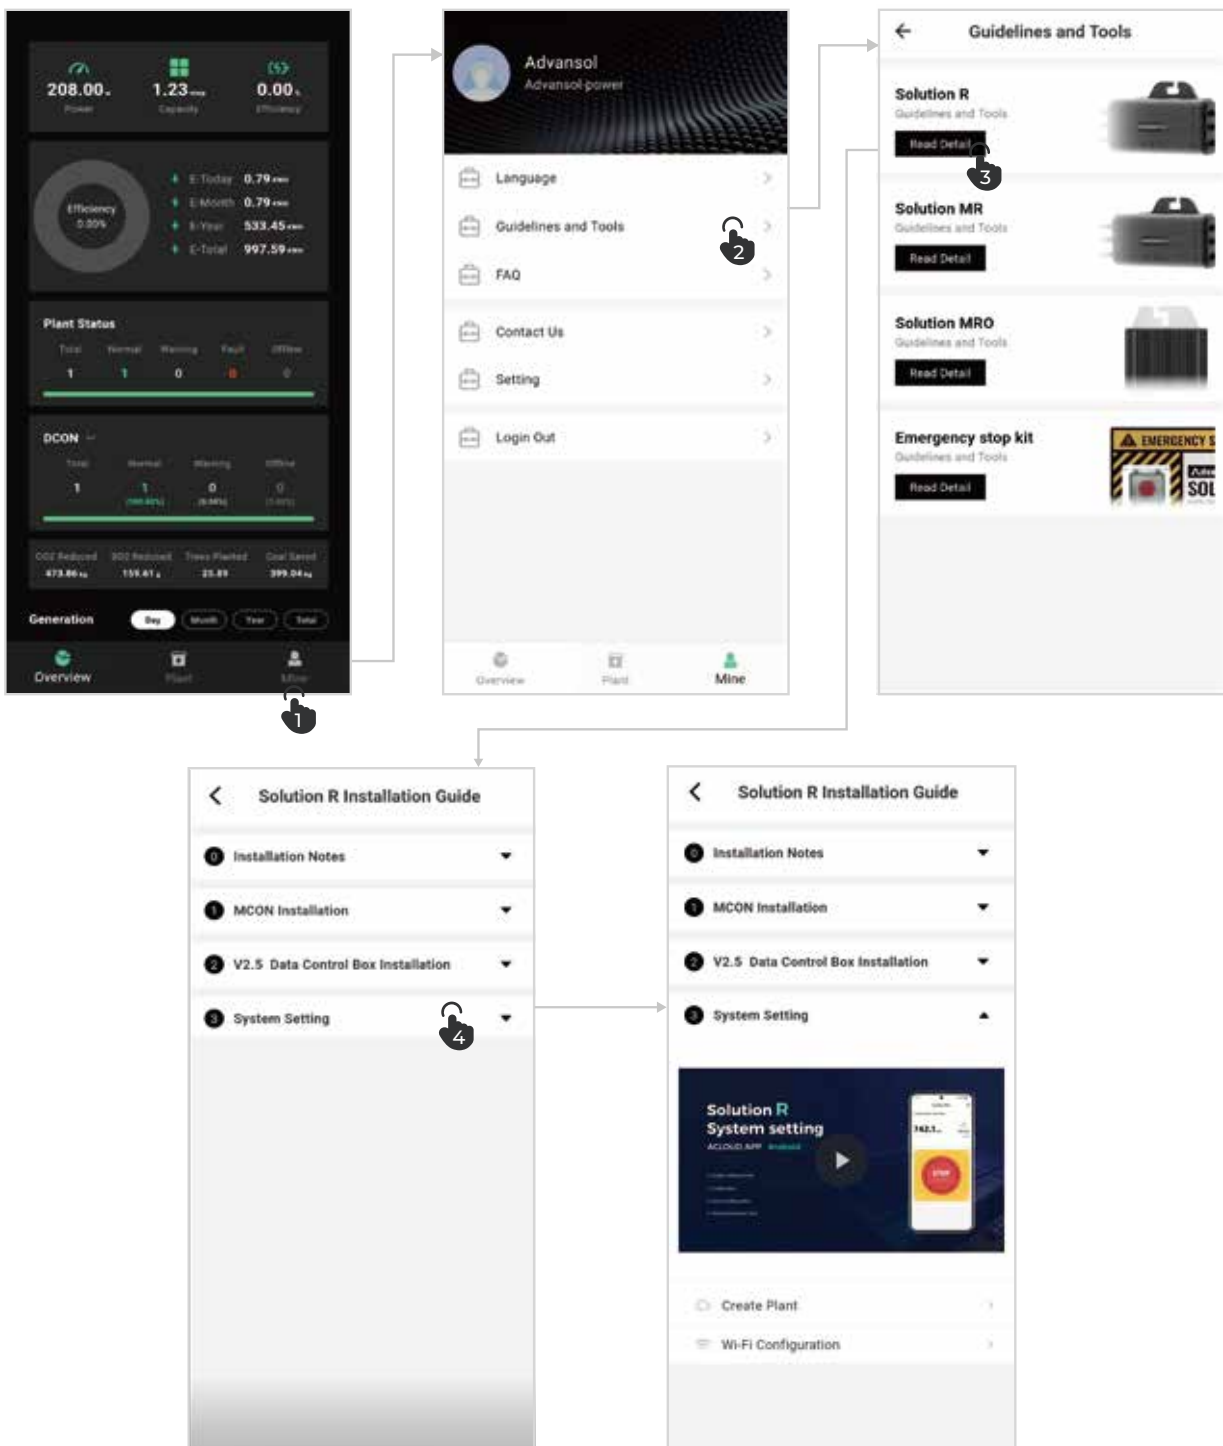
208.00
Power

1.23
Capacity

0.00
Efficiency

Efficiency
0.00%

E-Today 0.79
E-Month 0.79
E-Year 533.45
E-Total 997.59

Plant Status

| Total | Normal | Warning | Fault | Offline |
|---|---|---|---|---|
| 1 | 1 | 0 | 0 | 0 |

DCON

| Total | Normal | Warning | Offline |
|---|---|---|---|
| 1 | 1 | 0 | 0 |

| CO2 Reduced | SO2 Reduced | Trees Planted | Coal Saved |
|---|---|---|---|
| 473.86 | 159.41 | 25.89 | 399.04 |

Generation Day Month Year Total

Overview Plant Mine

1

Advansol
Advansol-power

Language
Guidelines and Tools
2
FAQ
Contact Us
Setting
Login Out

Overview Plant Mine

Guidelines and Tools

Solution R
Guidelines and Tools
Read Detail
3

Solution MR
Guidelines and Tools
Read Detail

Solution MRO
Guidelines and Tools
Read Detail

Emergency stop kit
Guidelines and Tools
Read Detail
EMERGENCY S
SOL

Solution R Installation Guide
0 Installation Notes
1 MCON Installation
2 V2.5 Data Control Box Installation
3 System Setting
4

Solution R Installation Guide
0 Installation Notes
1 MCON Installation
2 V2.5 Data Control Box Installation
3 System Setting

Solution R
System setting
ACLOUD APP Android
STOP

Create Plant
Wi-Fi Configuration